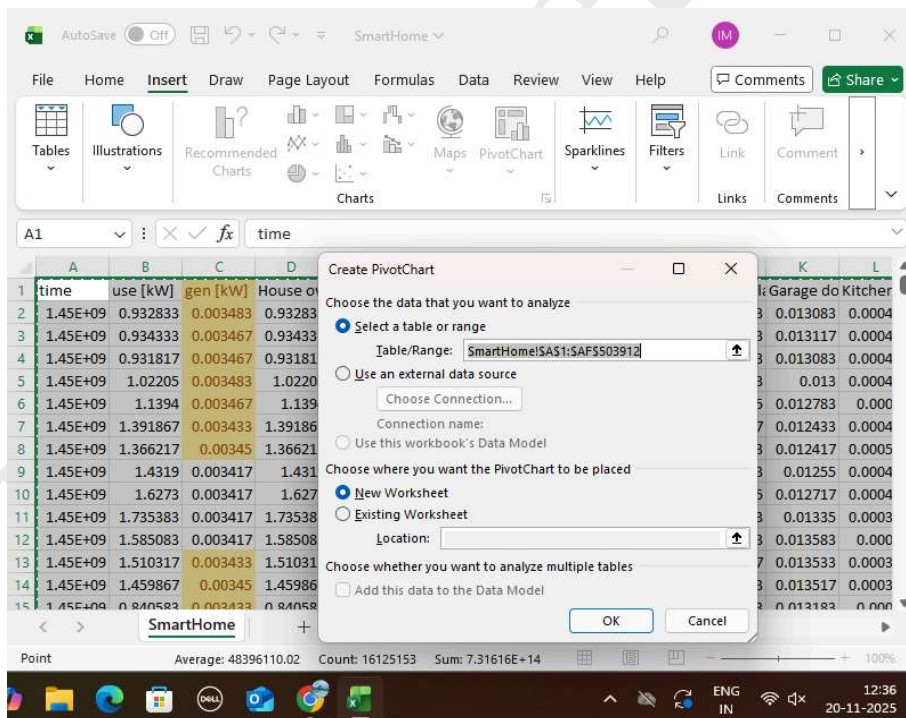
AutoSave Off SmartHome

IM

File Home Insert Draw Page Layout Formulas Data Review View Help Comments Share

Tables Illustrations Recommended Charts Maps PivotChart Sparklines Filters Link Comment

Charts Links Comments

A1 $f_x$ time

| | A | B | C | D | | K | L |
|---|---|---|---|---|---|---|---|
| 1 | time | use [kW] | gen [kW] | House o | | Garage do | Kitchen |
| 2 | 1.45E+09 | 0.932833 | 0.003483 | 0.93283 | | 0.013083 | 0.0004 |
| 3 | 1.45E+09 | 0.934333 | 0.003467 | 0.93433 | | 0.013117 | 0.0004 |
| 4 | 1.45E+09 | 0.931817 | 0.003467 | 0.93181 | | 0.013083 | 0.0004 |
| 5 | 1.45E+09 | 1.02205 | 0.003483 | 1.0220 | | 0.013 | 0.0004 |
| 6 | 1.45E+09 | 1.1394 | 0.003467 | 1.139 | | 0.012783 | 0.000 |
| 7 | 1.45E+09 | 1.391867 | 0.003433 | 1.39186 | | 0.012433 | 0.0004 |
| 8 | 1.45E+09 | 1.366217 | 0.00345 | 1.36621 | | 0.012417 | 0.0005 |
| 9 | 1.45E+09 | 1.4319 | 0.003417 | 1.431 | | 0.01255 | 0.0004 |
| 10 | 1.45E+09 | 1.6273 | 0.003417 | 1.627 | | 0.012717 | 0.0004 |
| 11 | 1.45E+09 | 1.735383 | 0.003417 | 1.73538 | | 0.01335 | 0.0003 |
| 12 | 1.45E+09 | 1.585083 | 0.003417 | 1.58508 | | 0.013583 | 0.000 |
| 13 | 1.45E+09 | 1.510317 | 0.003433 | 1.51031 | | 0.013533 | 0.0003 |
| 14 | 1.45E+09 | 1.459867 | 0.00345 | 1.45986 | | 0.013517 | 0.0003 |
| 15 | 1.45E+09 | 0.840583 | 0.003433 | 0.84058 | | 0.013183 | 0.000 |

Create PivotChart

Choose the data that you want to analyze
Select a table or range
Table/Range: SmartHome!$A$1:$AF$503912
Use an external data source
Choose Connection...
Connection name:
Use this workbook's Data Model
Choose where you want the PivotChart to be placed
New Worksheet
Existing Worksheet
Location:
Choose whether you want to analyze multiple tables
Add this data to the Data Model
OK Cancel

SmartHome +

Point Average: 48396110.02 Count: 16125153 Sum: 7.31616E+14 100%

ENG IN 12:36 20-11-2025